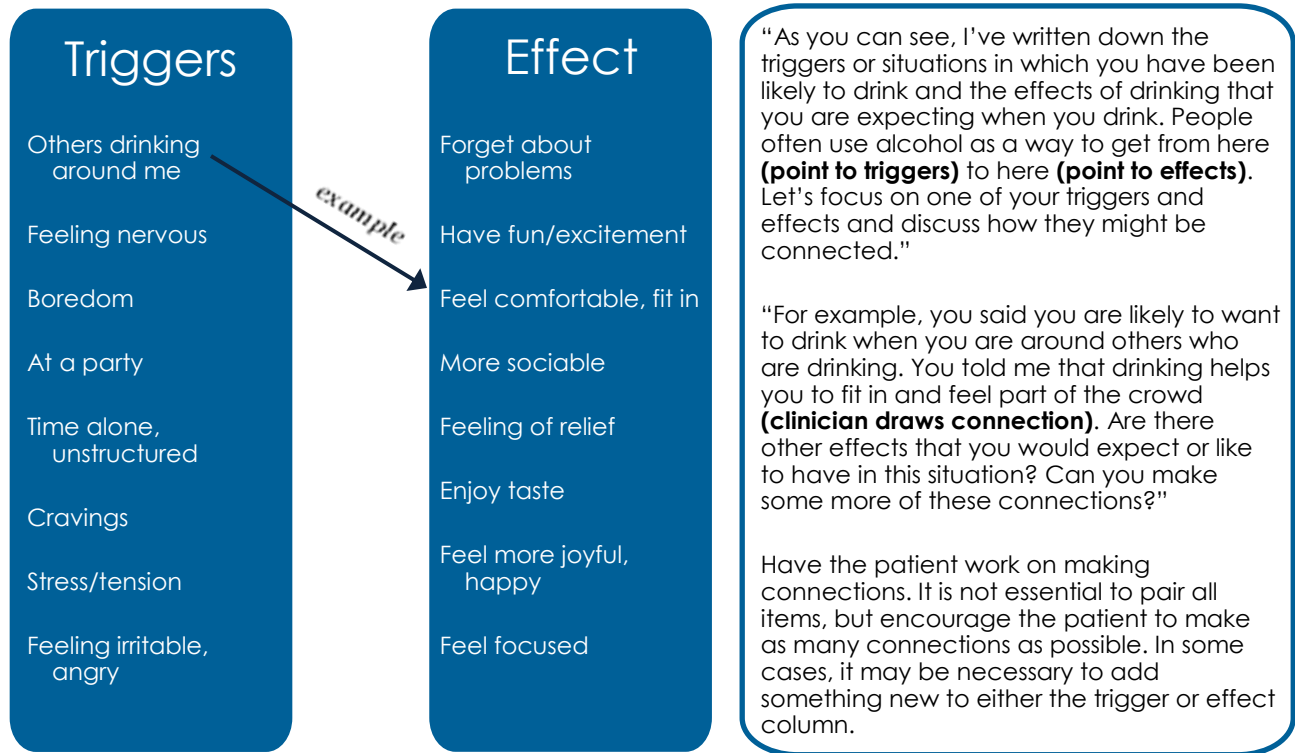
Triggers

Others drinking around me

Feeling nervous

Boredom

At a party

Time alone, unstructured

Cravings

Stress/tension

Feeling irritable, angry

example

Effect

Forget about problems

Have fun/excitement

Feel comfortable, fit in

More sociable

Feeling of relief

Enjoy taste

Feel more joyful, happy

Feel focused

"As you can see, I've written down the triggers or situations in which you have been likely to drink and the effects of drinking that you are expecting when you drink. People often use alcohol as a way to get from here **(point to triggers)** to here **(point to effects)**. Let's focus on one of your triggers and effects and discuss how they might be connected."

"For example, you said you are likely to want to drink when you are around others who are drinking. You told me that drinking helps you to fit in and feel part of the crowd **(clinician draws connection)**. Are there other effects that you would expect or like to have in this situation? Can you make some more of these connections?"

Have the patient work on making connections. It is not essential to pair all items, but encourage the patient to make as many connections as possible. In some cases, it may be necessary to add something new to either the trigger or effect column.